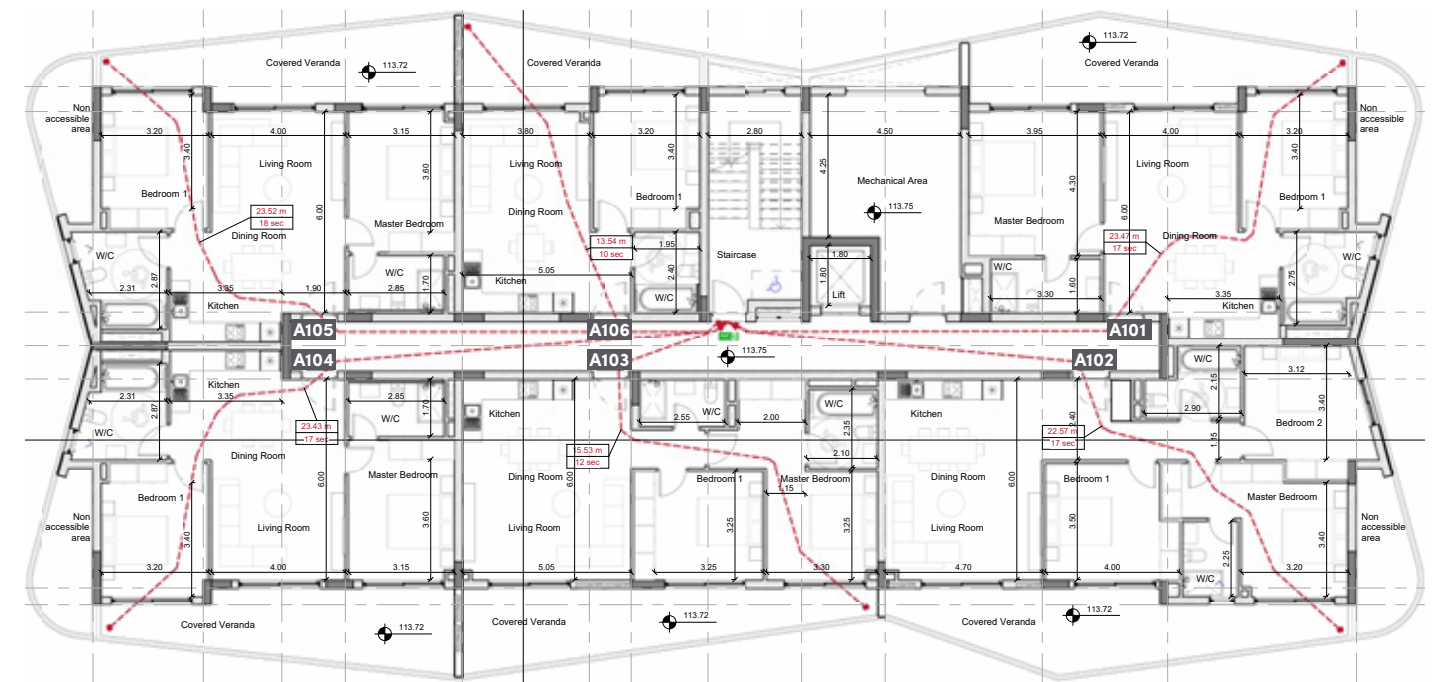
113.72
Covered Veranda
113.72
Covered Veranda
113.72
Covered Veranda

Non accessible area
3.20
4.00
3.15
3.80
3.20
2.80
4.50
3.95
4.00
3.20
Non accessible area

3.40
Living Room
3.60
Living Room
3.40
4.25
Mechanical Area
113.75
4.30
Living Room
3.40
Bedroom 1
Bedroom 1
Bedroom 1
6.00
Master Bedroom
Dining Room
Master Bedroom
6.00
23.52 m
18 sec
Dining Room
13.54 m
10 sec
1.95
23.47 m
17 sec
Dining Room
W/C
2.87
W/C
1.70
2.40
Staircase
1.80
1.80
W/C
1.60
2.75
W/C
5.05
Lift
3.30
3.35
2.31
3.35
1.90
2.85
Kitchen
W/C
Kitchen
Kitchen
Kitchen

A105
A106
A101
A104
A103
113.75
A102

Kitchen
W/C
2.31
3.35
2.85
2.87
1.70
W/C
Kitchen
2.55
W/C
2.00
W/C
Kitchen
2.15
3.12
2.90
3.40
23.43 m
17 sec
5.53 m
12 sec
2.35
22.57 m
17 sec
1.15
Bedroom 2
W/C
Dining Room
2.10
Dining Room
6.00
Bedroom 1
Master Bedroom
1.15
Dining Room
6.00
Bedroom 1
Master Bedroom
Bedroom 1
Master Bedroom
Non accessible area
3.60
Living Room
3.25
3.25
Living Room
3.50
Non accessible area
Living Room
3.40
2.25
3.40
3.20
4.00
3.15
5.05
3.25
3.30
4.70
4.00
W/C
3.20

Covered Veranda
113.72
Covered Veranda
113.72
Covered Veranda
113.72